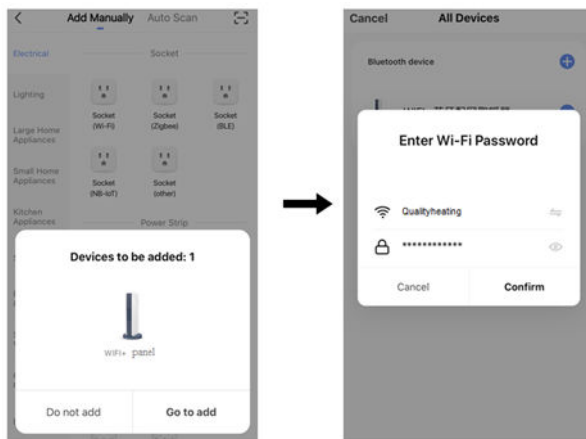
Add Manually Auto Scan

Electrical

Socket

Lighting

Socket (Wi-Fi)

Socket (Zigbee)

Socket (BLE)

Large Home Appliances

Small Home Appliances

Socket (NB-IoT)

Socket (other)

Kitchen Appliances

Power Strip

Devices to be added: 1

WIFI+ panel

Do not add

Go to add

Cancel

All Devices

Bluetooth device

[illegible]

Enter Wi-Fi Password

Qualityheating

*************

Cancel

Confirm